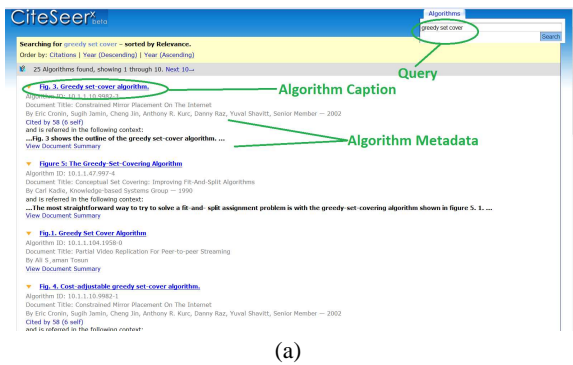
CiteSeer$^X$ beta

Algorithms

greedy set cover

Search

Searching for greedy set cover – sorted by Relevance.

Order by: Citations | Year (Descending) | Year (Ascending)

25 Algorithms found, showing 1 through 10. Next 10→

Query

Fig. 3. Greedy set-cover algorithm.

Algorithm Caption

Algorithm ID: 10.1.1.10.9982-1

Document Title: Constrained Mirror Placement On The Internet

By Eric Cronin, Sugih Jamin, Cheng Jin, Anthony R. Kurc, Danny Raz, Yuval Shavitt, Senior Member — 2002

Cited by 58 (6 self)

and is referred in the following context:

...Fig. 3 shows the outline of the greedy set-cover algorithm. ...

View Document Summary

Algorithm Metadata

Figure 5: The Greedy-Set-Covering Algorithm

Algorithm ID: 10.1.1.47.997-4

Document Title: Conceptual Set Covering: Improving Fit-And-Split Algorithms

By Carl Kadie, Knowledge-based Systems Group — 1990

and is referred in the following context:

...The most straightforward way to try to solve a fit-and-split assignment problem is with the greedy-set-covering algorithm shown in figure 5. 1. ...

View Document Summary

Fig.1. Greedy Set Cover Algorithm

Algorithm ID: 10.1.1.104.1958-0

Document Title: Partial Video Replication For Peer-to-peer Streaming

By Ali S¸aman Tosun

View Document Summary

Fig. 4. Cost-adjustable greedy set-cover algorithm.

Algorithm ID: 10.1.1.10.9982-1

Document Title: Constrained Mirror Placement On The Internet

By Eric Cronin, Sugih Jamin, Cheng Jin, Anthony R. Kurc, Danny Raz, Yuval Shavitt, Senior Member — 2002

Cited by 58 (6 self)

and is referred in the following context:

(a)